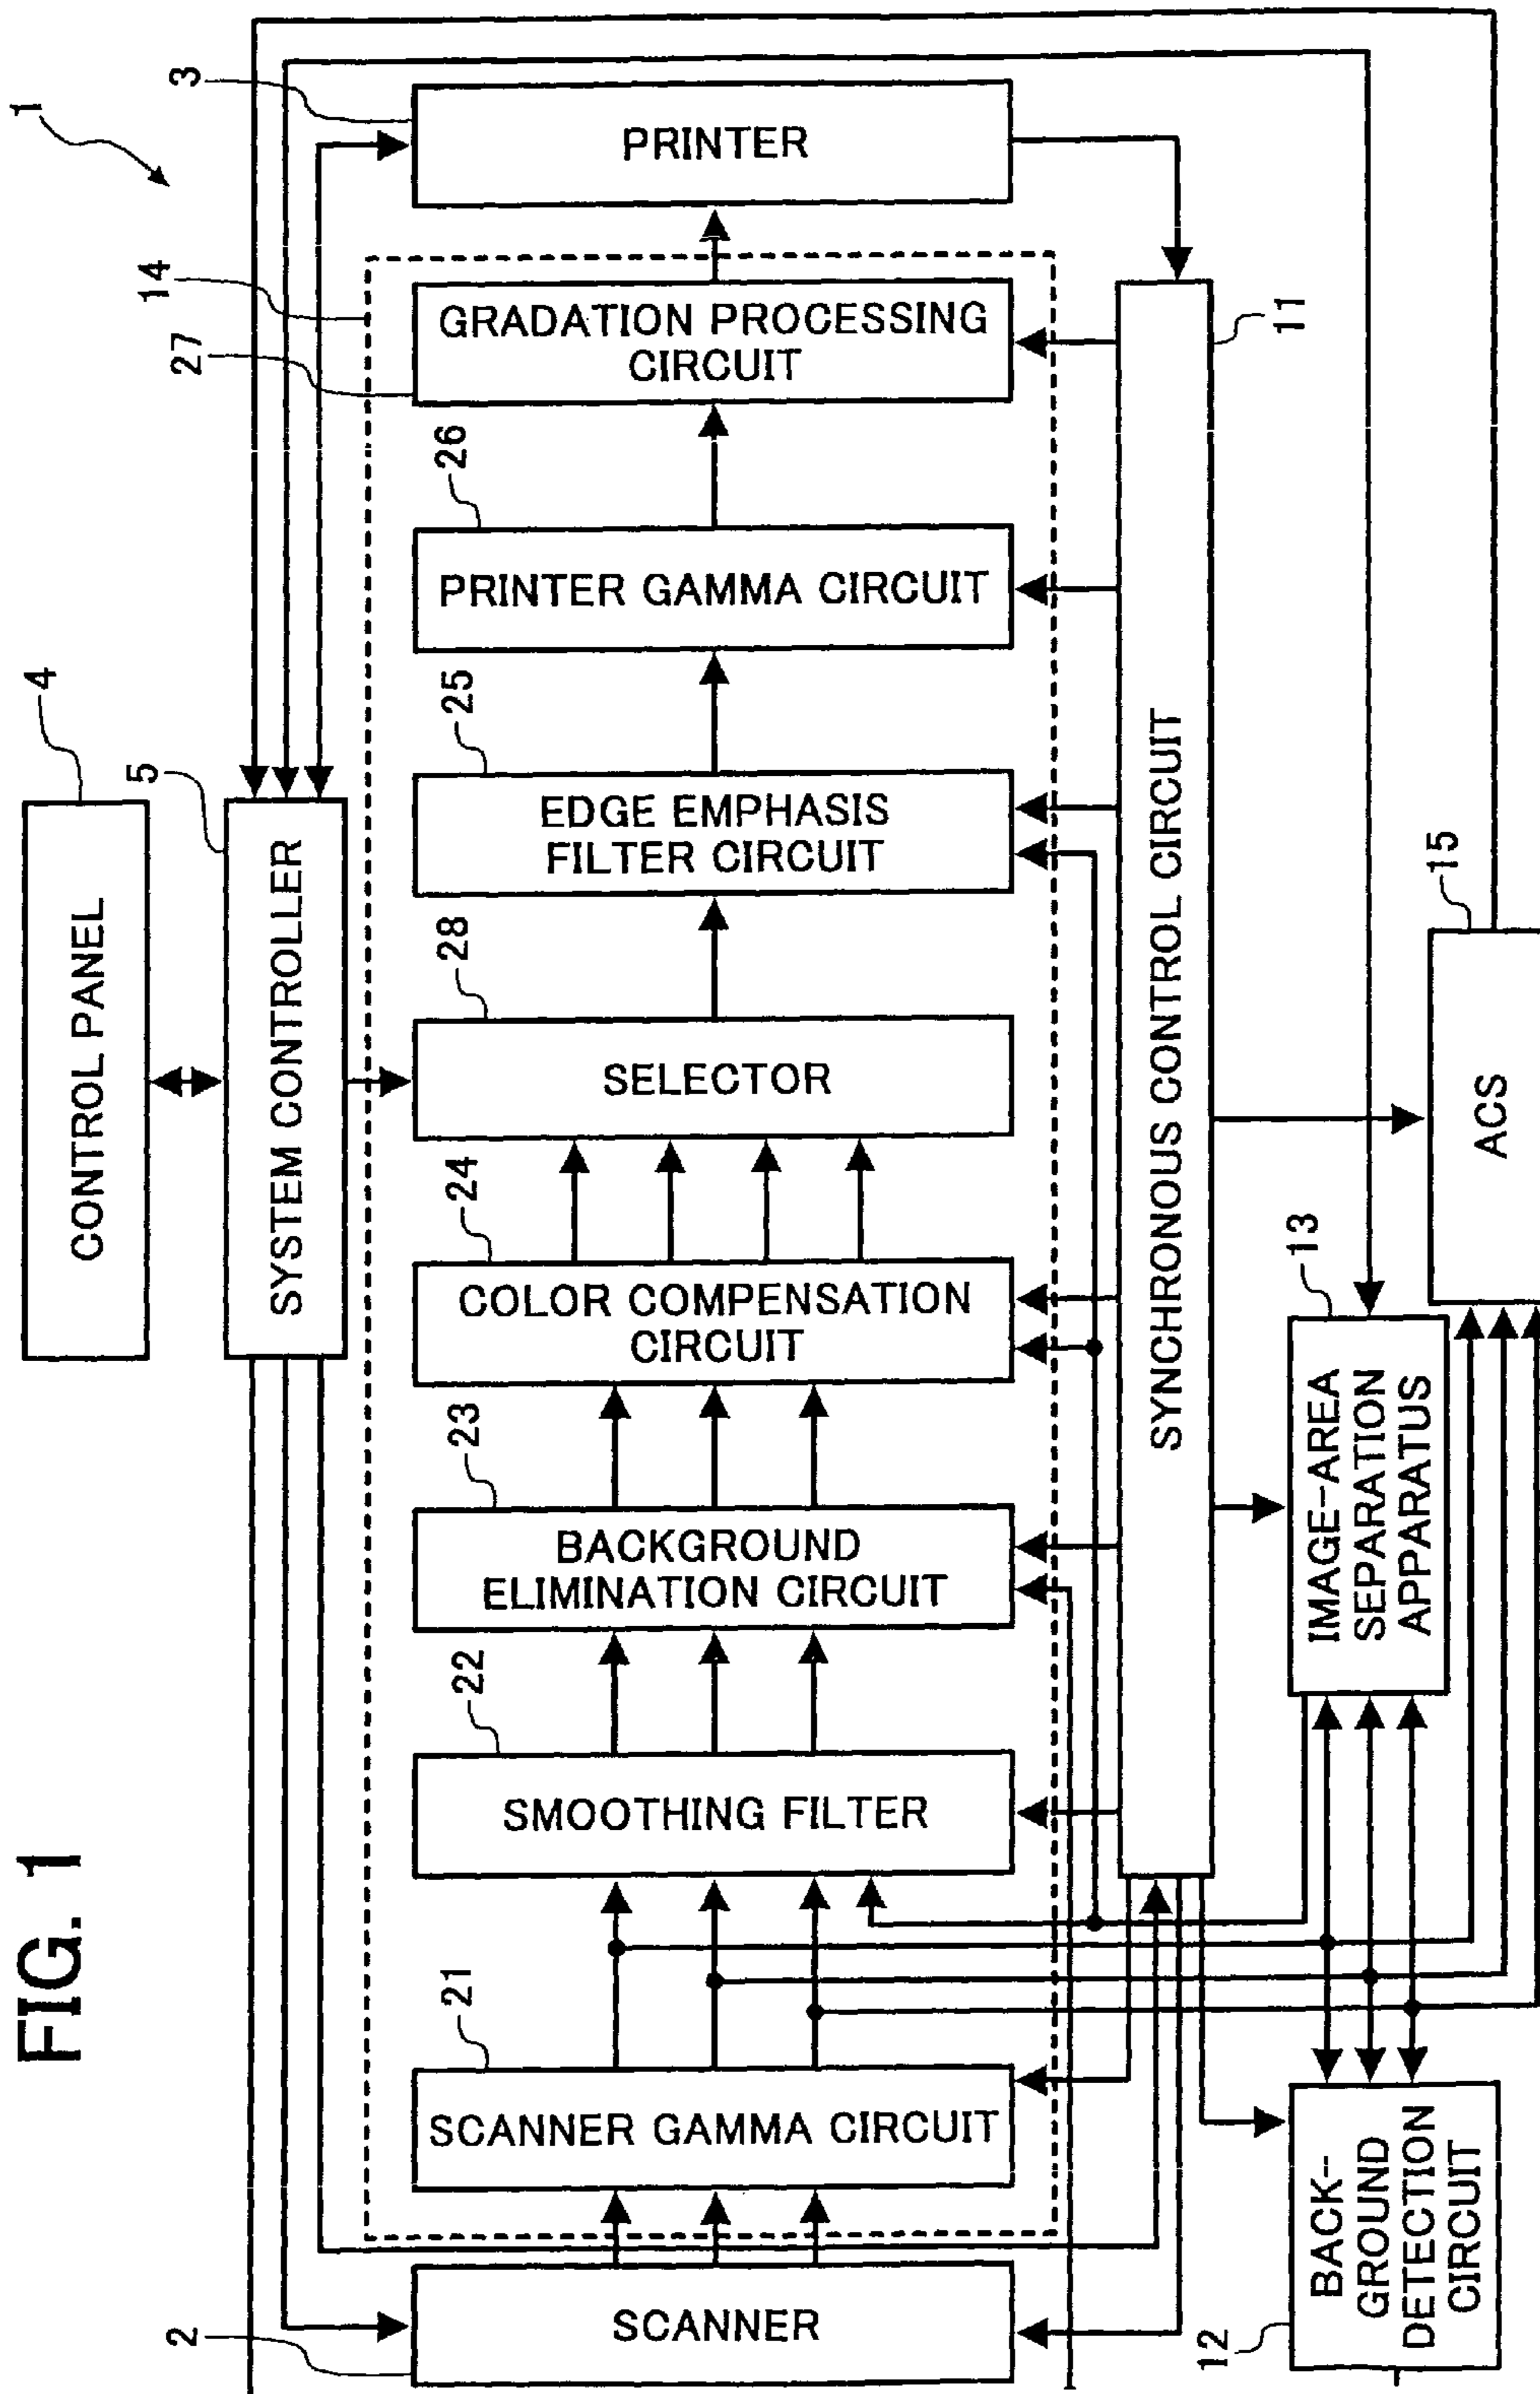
FIG. 1

1

3
PRINTER

14
27
GRADATION PROCESSING CIRCUIT

11

26
PRINTER GAMMA CIRCUIT

4
CONTROL PANEL

5
SYSTEM CONTROLLER

25
EDGE EMPHASIS FILTER CIRCUIT

SYNCHRONOUS CONTROL CIRCUIT

15
ACS

28
SELECTOR

24
COLOR COMPENSATION CIRCUIT

13
IMAGE-AREA SEPARATION APPARATUS

23
BACKGROUND ELIMINATION CIRCUIT

22
SMOOTHING FILTER

21
SCANNER GAMMA CIRCUIT

2
SCANNER

12
BACK-GROUND DETECTION CIRCUIT